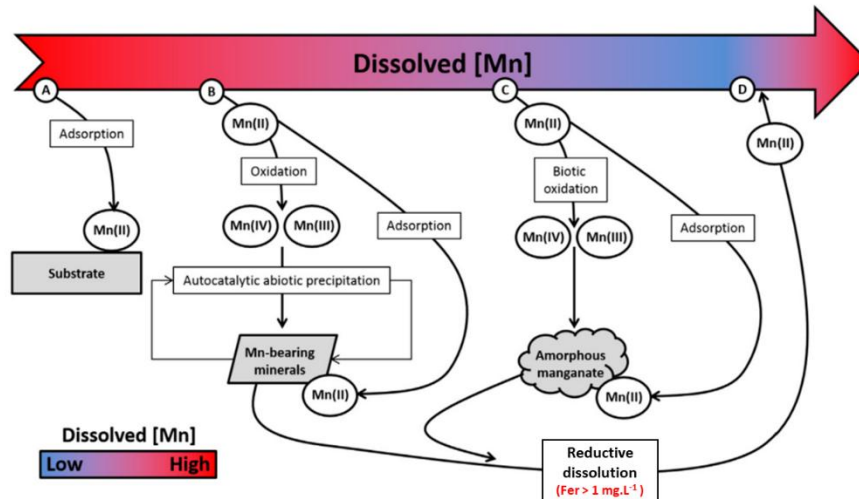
Dissolved [Mn]

A

Adsorption

Mn(II)

Substrate

B

Mn(II)

Oxidation

Mn(IV) Mn(III)

Adsorption

Autocatalytic abiotic precipitation

Mn-bearing minerals

Mn(II)

C

Mn(II)

Biotic oxidation

Mn(IV) Mn(III)

Adsorption

Amorphous manganate

Mn(II)

D

Mn(II)

Reductive dissolution
(Fer > 1 mg.L$^{-1}$)

Dissolved [Mn]
Low High